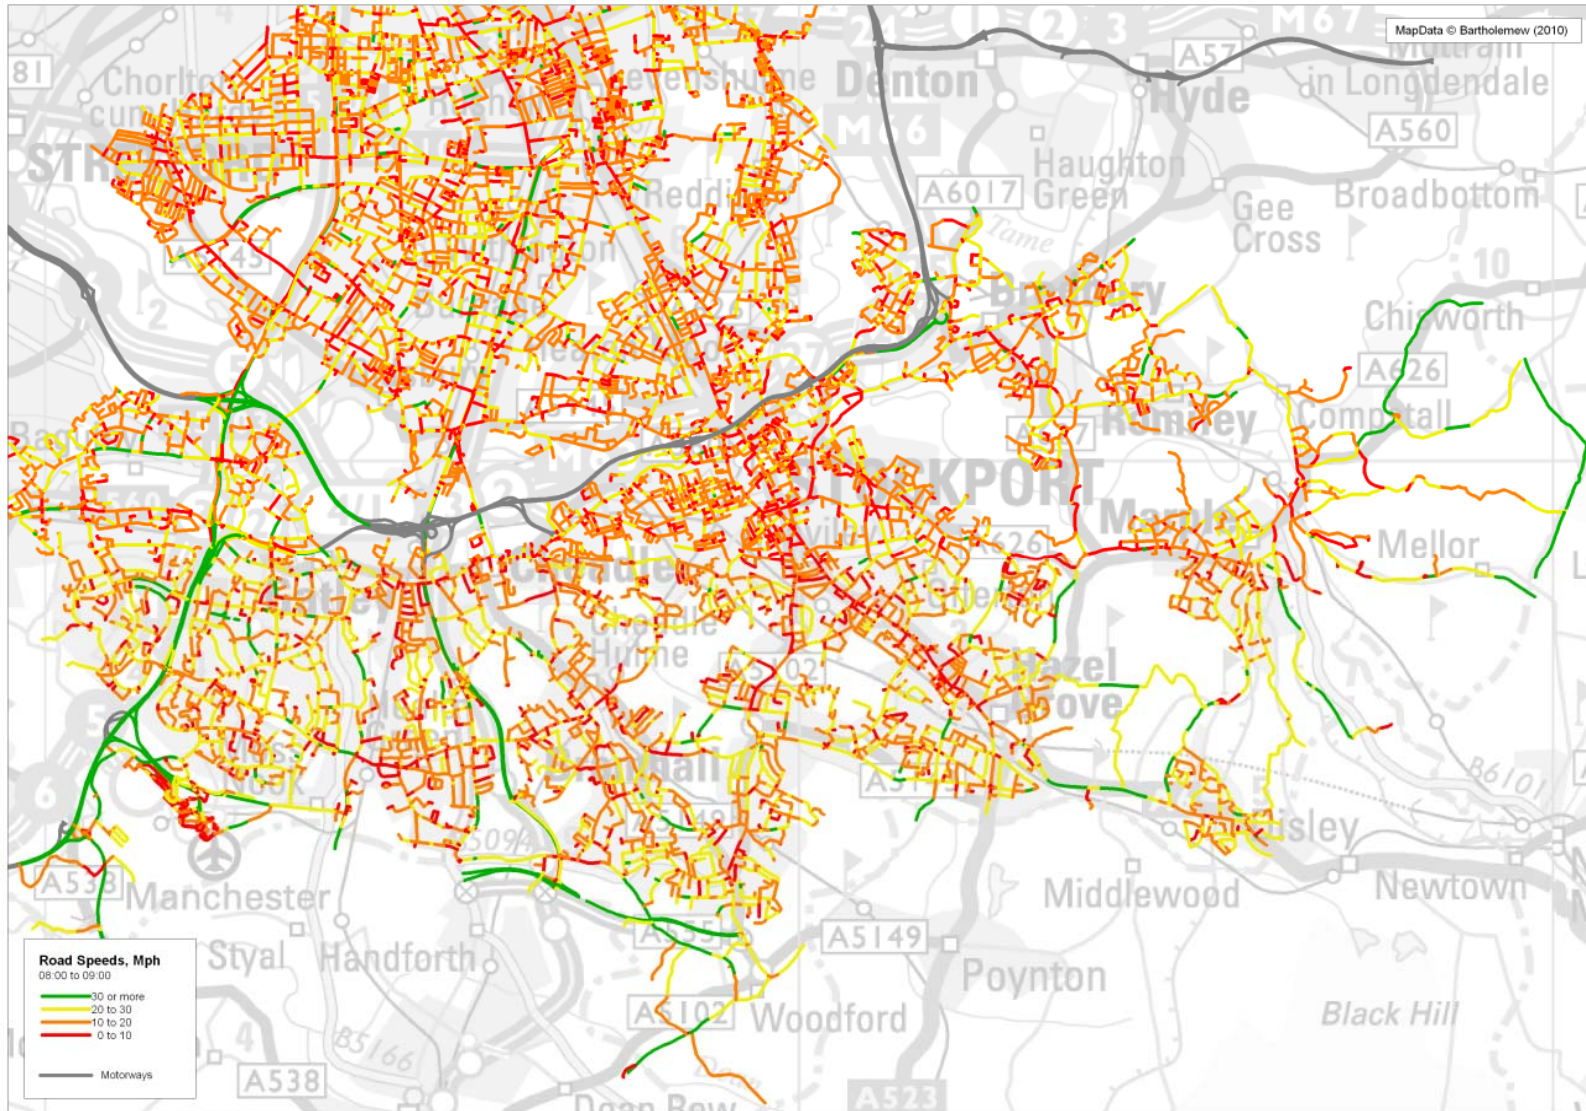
MapData © Bartholemew (2010)

Denton
Hyde
A57
in Longdendale
M67
A560
M60
Haughton Green
A6017
Gee Cross
Broadbottom
Tame
10
Chisworth
A626
Compstall
STOCKPORT
Marple
Mellor
A626
Hazel Grove
A5102
A5149
Middlewood
Newtown
B6101
Poynton
Black Hill
A5102
Woodford
A523
Manchester
A538
Styal
Handforth
B5166
A538
Chorlton
Reddish
Cheadle Hulme
Bramhall
Disley
Romiley

Road Speeds, Mph
08:00 to 09:00
30 or more
20 to 30
10 to 20
0 to 10
Motorways